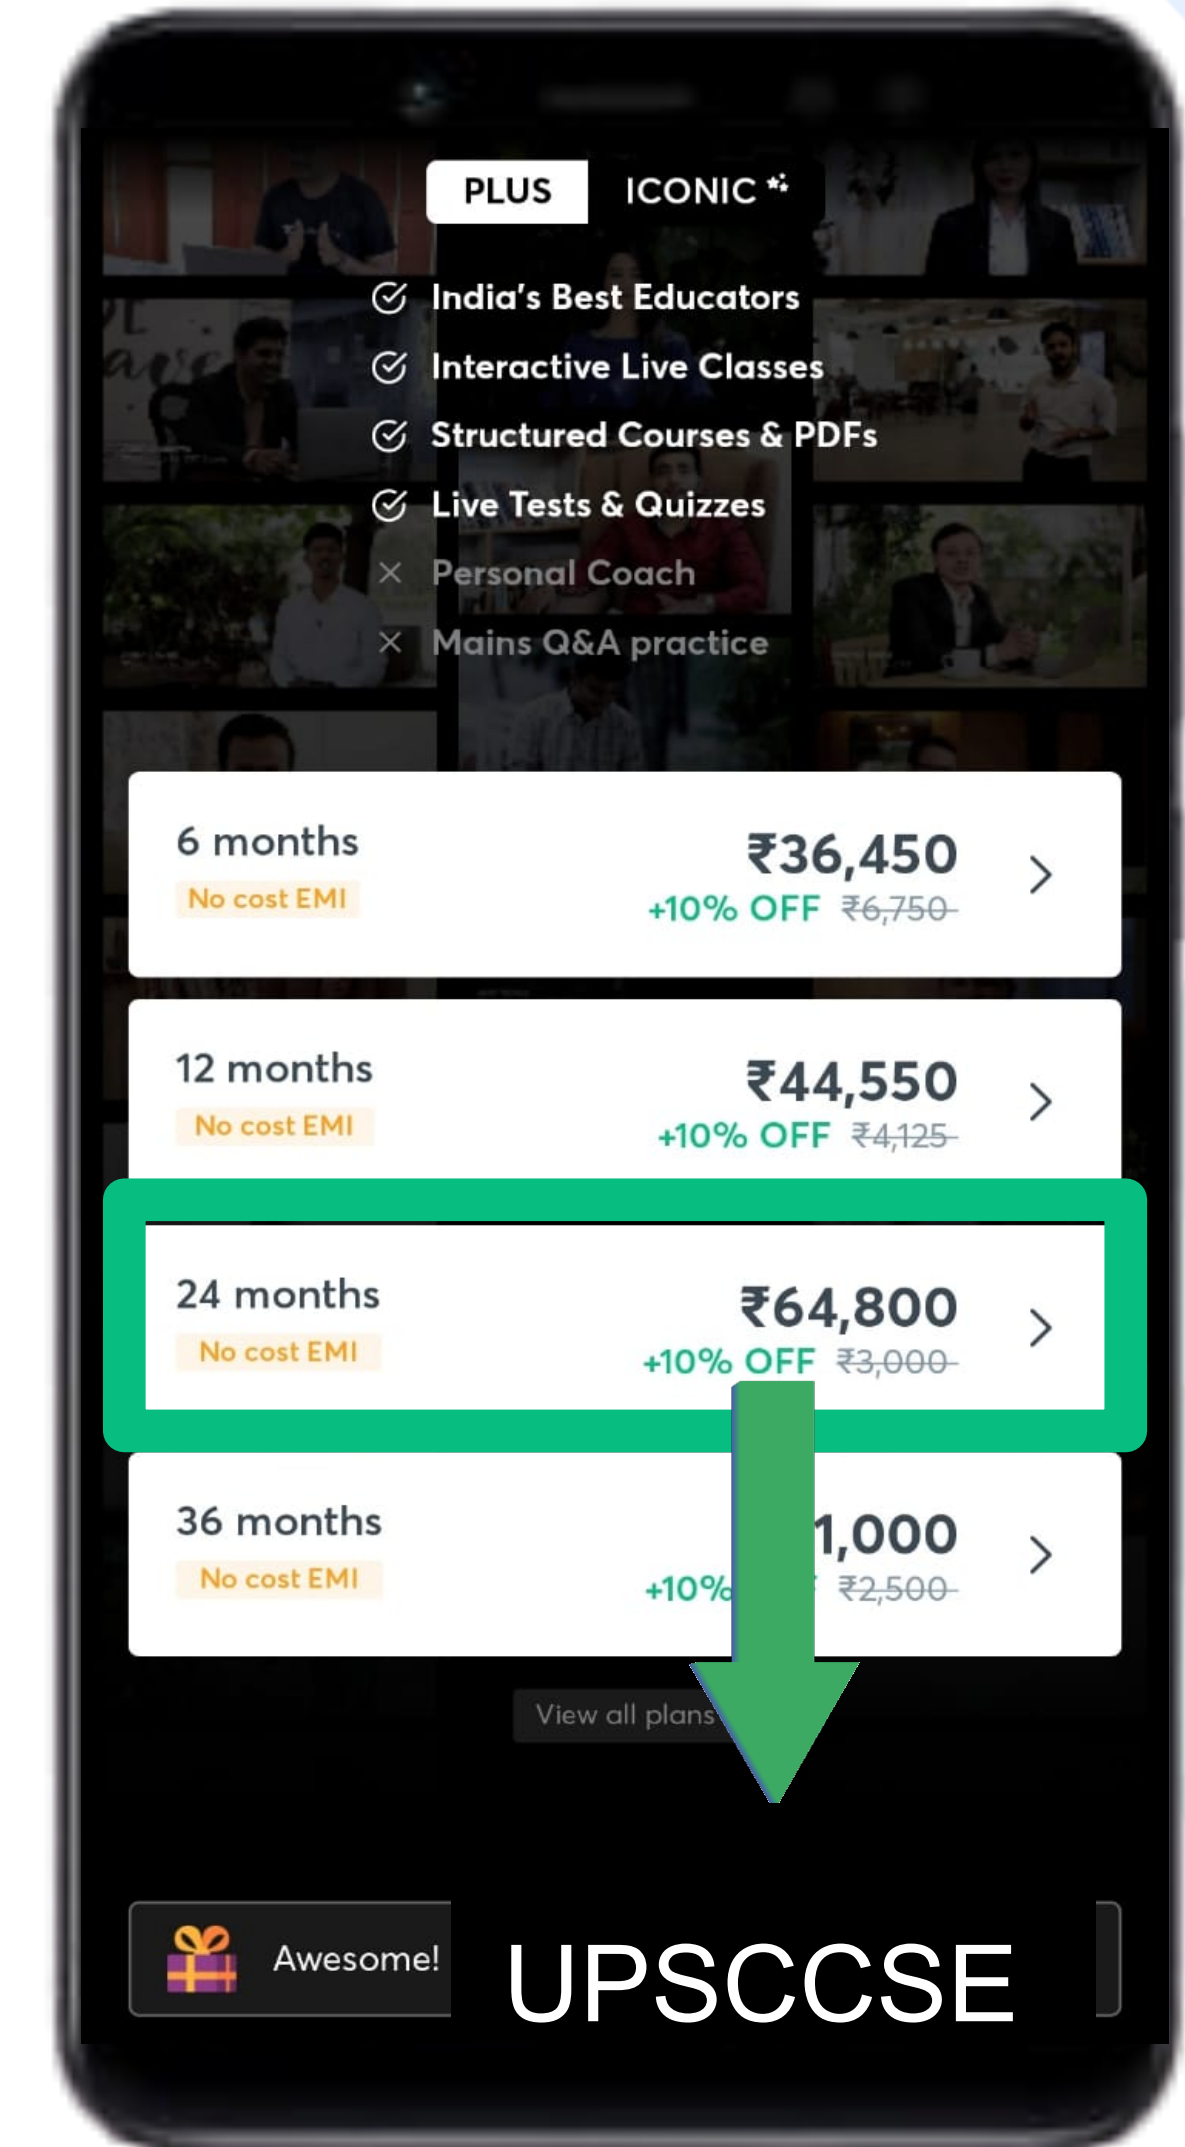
PLUS ICONIC

India's Best Educators
Interactive Live Classes
Structured Courses & PDFs
Live Tests & Quizzes
Personal Coach
Mains Q&A practice

6 months
No cost EMI
₹36,450
+10% OFF ₹6,750

12 months
No cost EMI
₹44,550
+10% OFF ₹4,125

24 months
No cost EMI
₹64,800
+10% OFF ₹3,000

36 months
No cost EMI
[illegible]1,000
+10%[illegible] ₹2,500

View all plans

Awesome!

UPSCCSE